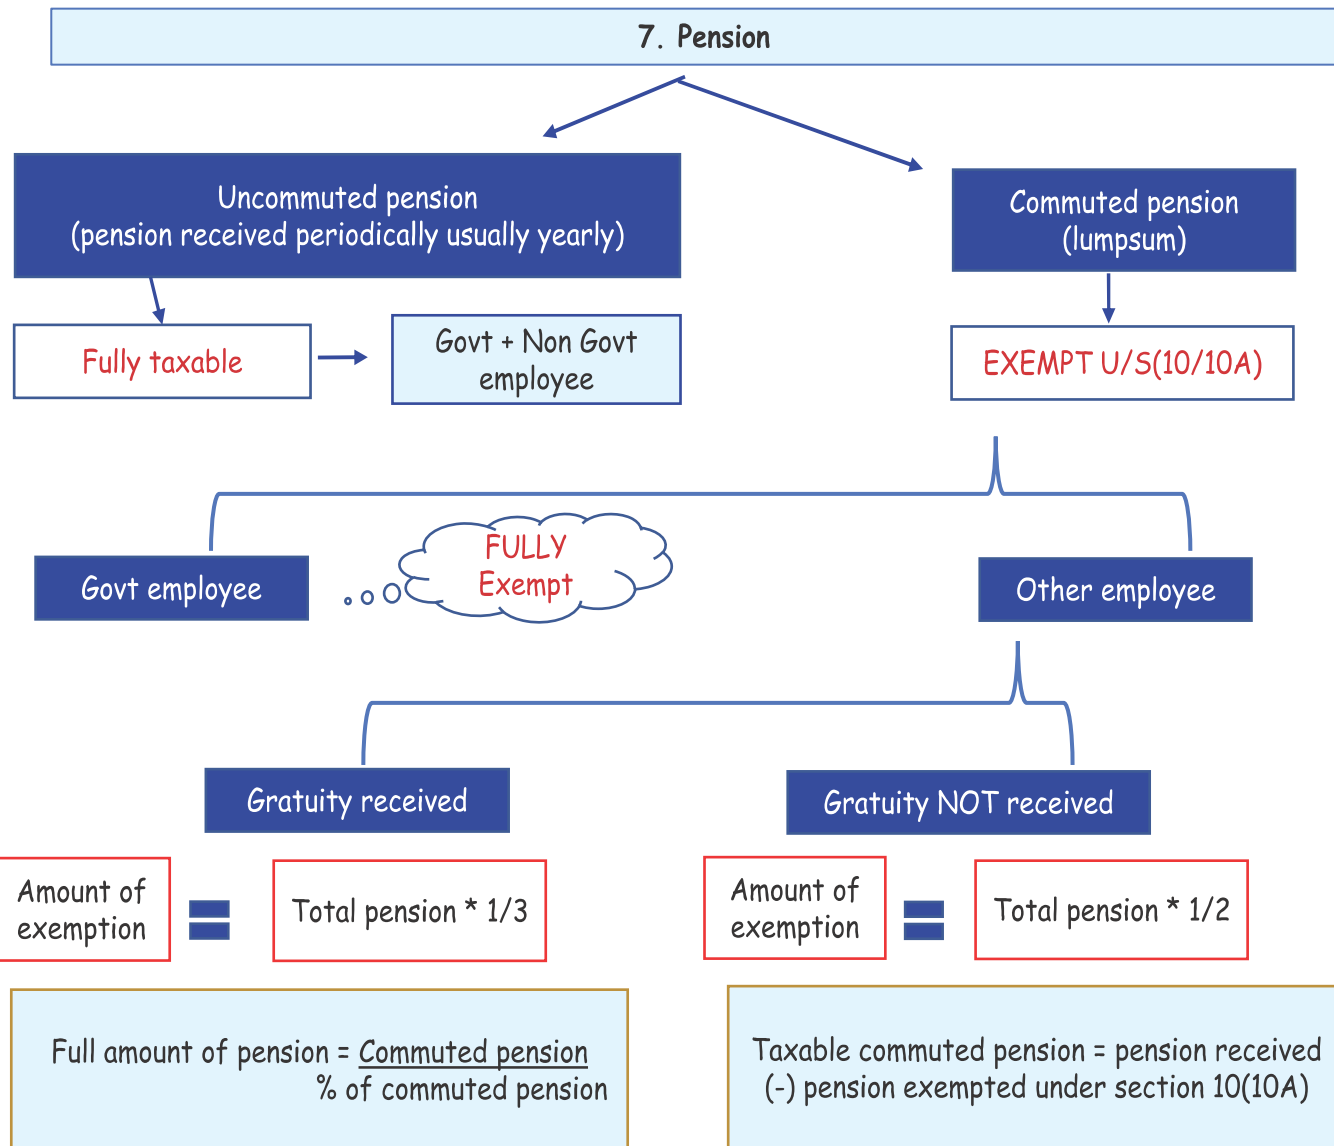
7. Pension

Uncommuted pension
(pension received periodically usually yearly)

Commuted pension
(lumpsum)

Fully taxable

Govt + Non Govt employee

EXEMPT U/S(10/10A)

Govt employee

FULLY Exempt

Other employee

Gratuity received

Gratuity NOT received

Amount of exemption = Total pension * 1/3

Amount of exemption = Total pension * 1/2

Full amount of pension = $\frac{\text{Commuted pension}}{\text{\% of commuted pension}}$

Taxable commuted pension = pension received (-) pension exempted under section 10(10A)